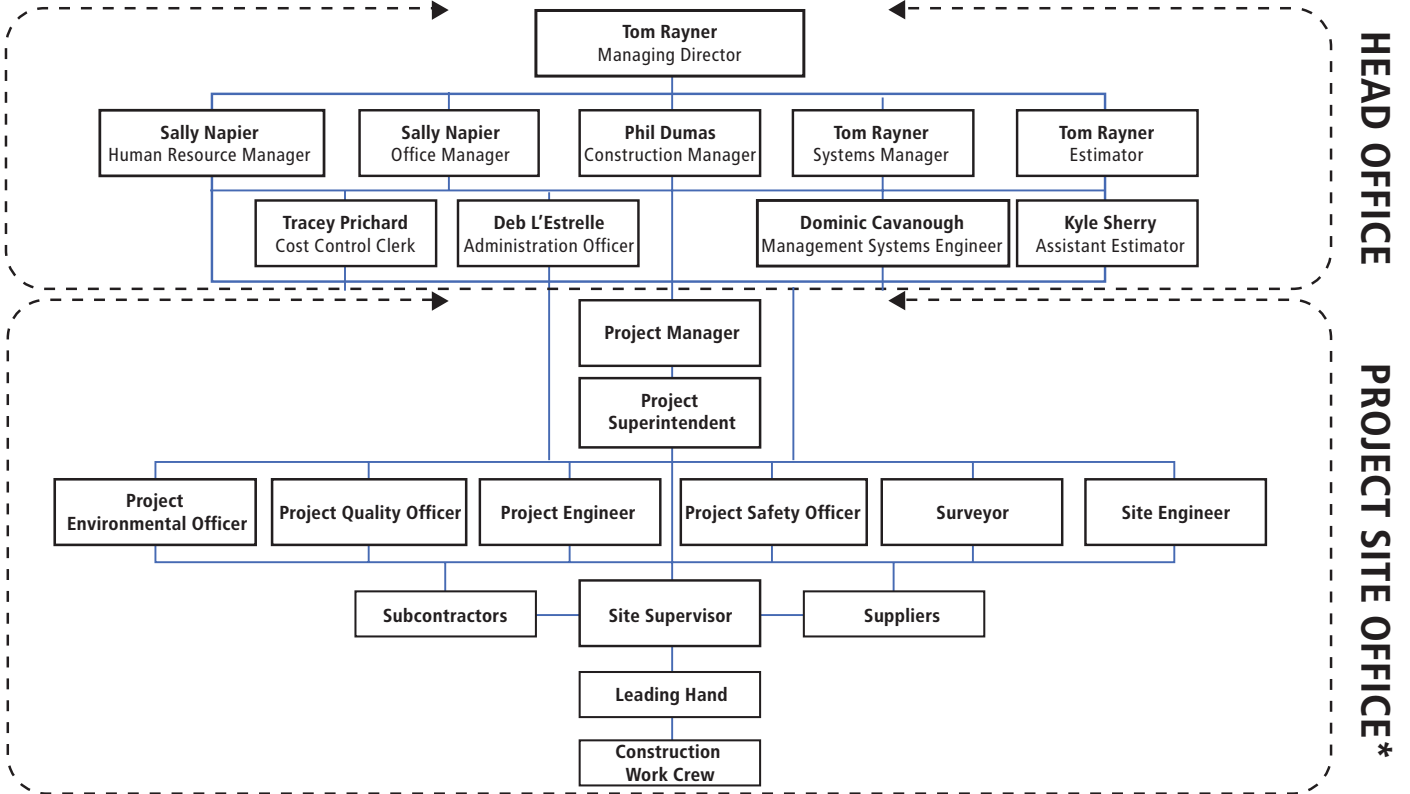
Tom Rayner
Managing Director

Sally Napier
Human Resource Manager

Sally Napier
Office Manager

Phil Dumas
Construction Manager

Tom Rayner
Systems Manager

Tom Rayner
Estimator

Tracey Prichard
Cost Control Clerk

Deb L'Estrelle
Administration Officer

Dominic Cavanough
Management Systems Engineer

Kyle Sherry
Assistant Estimator

HEAD OFFICE

Project Manager

Project Superintendent

Project Environmental Officer

Project Quality Officer

Project Engineer

Project Safety Officer

Surveyor

Site Engineer

Subcontractors

Site Supervisor

Suppliers

Leading Hand

Construction Work Crew

PROJECT SITE OFFICE*